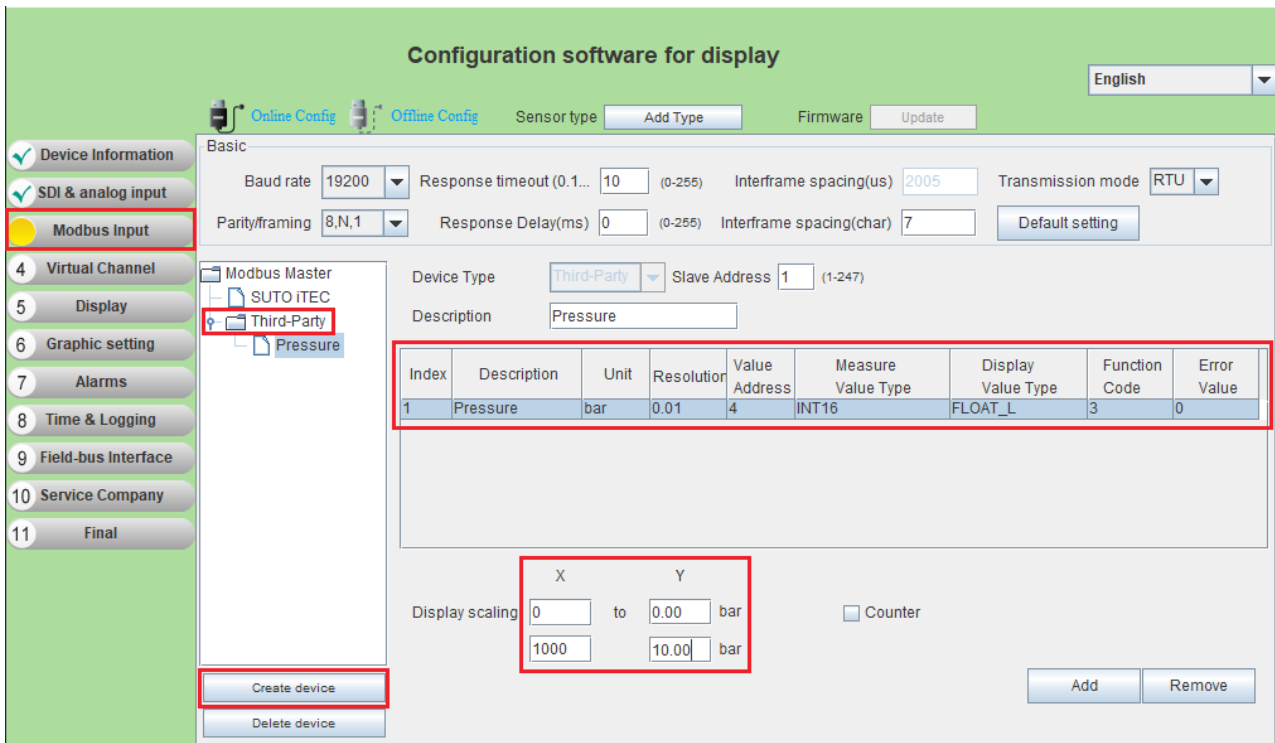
Configuration software for display

English

Online Config Offline Config Sensor type Add Type Firmware Update

Device Information
SDI & analog input
Modbus Input
4 Virtual Channel
5 Display
6 Graphic setting
7 Alarms
8 Time & Logging
9 Field-bus Interface
10 Service Company
11 Final

Basic

Baud rate 19200 Response timeout (0.1... 10 (0-255) Interframe spacing(us) 2005 Transmission mode RTU

Parity/framing 8,N,1 Response Delay(ms) 0 (0-255) Interframe spacing(char) 7 Default setting

Modbus Master
SUTO iTEC
Third-Party
Pressure

Device Type Third-Party Slave Address 1 (1-247)

Description Pressure

| Index | Description | Unit | Resolution | Value Address | Measure Value Type | Display Value Type | Function Code | Error Value |
|---|---|---|---|---|---|---|---|---|
| 1 | Pressure | bar | 0.01 | 4 | INT16 | FLOAT_L | 3 | 0 |

X Y

Display scaling 0 to 0.00 bar

1000 10.00 bar

Counter

Create device

Delete device

Add Remove